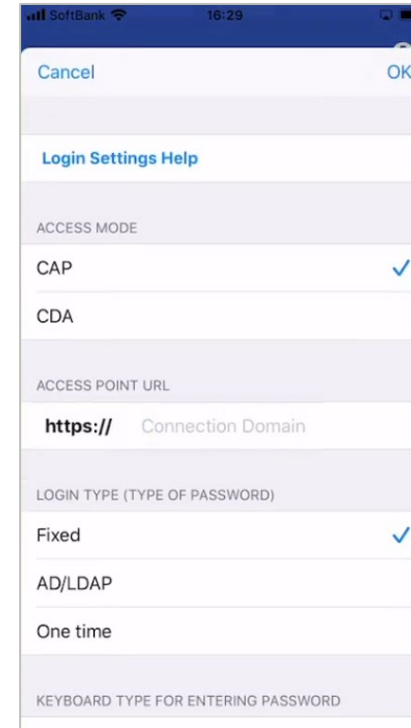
SoftBank 16:29

Cancel
OK

Login Settings Help

ACCESS MODE

CAP

CDA

ACCESS POINT URL

https:// Connection Domain

LOGIN TYPE (TYPE OF PASSWORD)

Fixed

AD/LDAP

One time

KEYBOARD TYPE FOR ENTERING PASSWORD